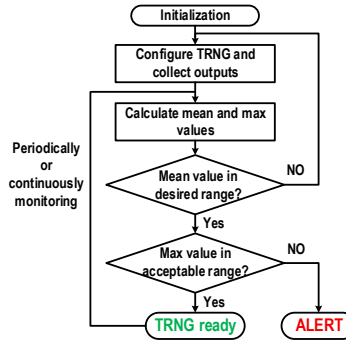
Initialization

Configure TRNG and collect outputs

Calculate mean and max values

Periodically or continuously monitoring

Mean value in desired range?

NO

Yes

Max value in acceptable range?

NO

Yes

TRNG ready

ALERT